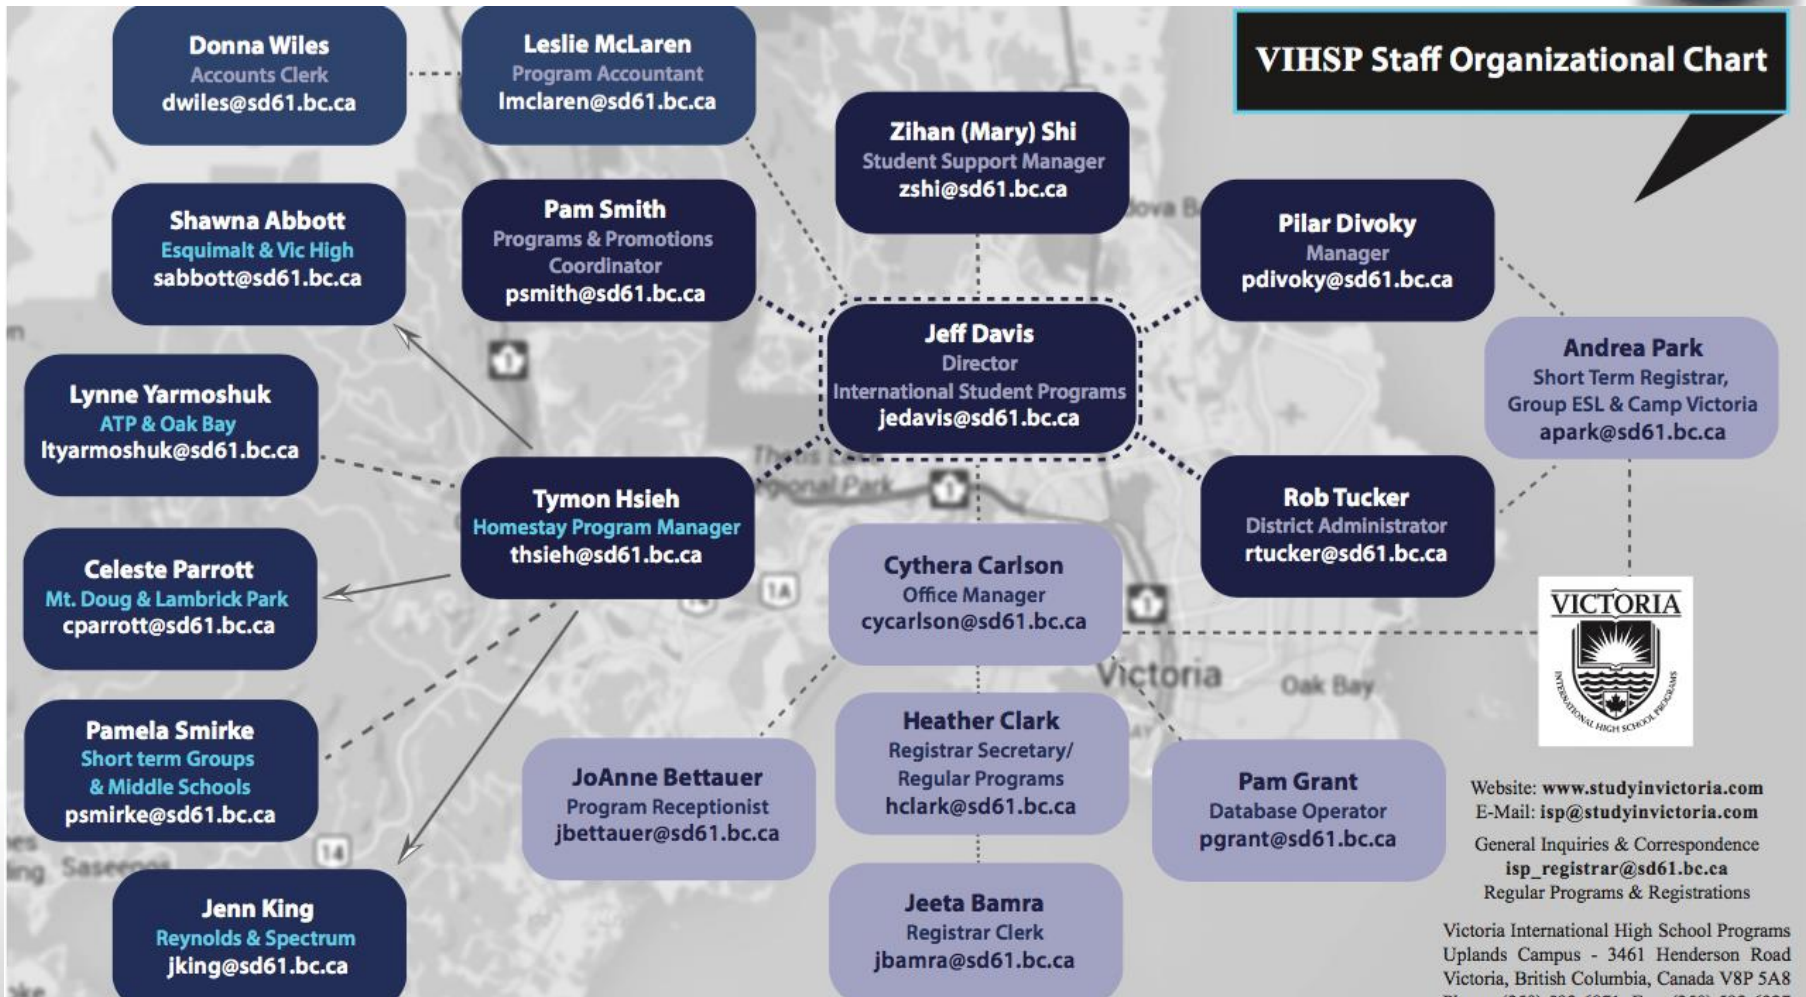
VIHSP Staff Organizational Chart

Donna Wiles
Accounts Clerk
dwiles@sd61.bc.ca

Leslie McLaren
Program Accountant
lmclaren@sd61.bc.ca

Zihan (Mary) Shi
Student Support Manager
zshi@sd61.bc.ca

Shawna Abbott
Esquimalt & Vic High
sabbott@sd61.bc.ca

Pam Smith
Programs & Promotions Coordinator
psmith@sd61.bc.ca

Pilar Divoky
Manager
pdivoky@sd61.bc.ca

Jeff Davis
Director
International Student Programs
jedavis@sd61.bc.ca

Andrea Park
Short Term Registrar, Group ESL & Camp Victoria
apark@sd61.bc.ca

Lynne Yarmoshuk
ATP & Oak Bay
lyarmoshuk@sd61.bc.ca

Tymon Hsieh
Homestay Program Manager
thsieh@sd61.bc.ca

Rob Tucker
District Administrator
rtucker@sd61.bc.ca

Celeste Parrott
Mt. Doug & Lambrick Park
cparrott@sd61.bc.ca

Cythera Carlson
Office Manager
cycarlson@sd61.bc.ca

VICTORIA
INTERNATIONAL HIGH SCHOOL PROGRAMS

Pamela Smirke
Short term Groups & Middle Schools
psmirke@sd61.bc.ca

Heather Clark
Registrar Secretary/ Regular Programs
hclark@sd61.bc.ca

JoAnne Bettauer
Program Receptionist
jbettauer@sd61.bc.ca

Pam Grant
Database Operator
pgrant@sd61.bc.ca

Website: www.studyinvictoria.com
E-Mail: isp@studyinvictoria.com

General Inquiries & Correspondence
isp_registrar@sd61.bc.ca
Regular Programs & Registrations

Jenn King
Reynolds & Spectrum
jking@sd61.bc.ca

Jeeta Bamra
Registrar Clerk
jbamra@sd61.bc.ca

Victoria International High School Programs
Uplands Campus - 3461 Henderson Road
Victoria, British Columbia, Canada V8P 5A8
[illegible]